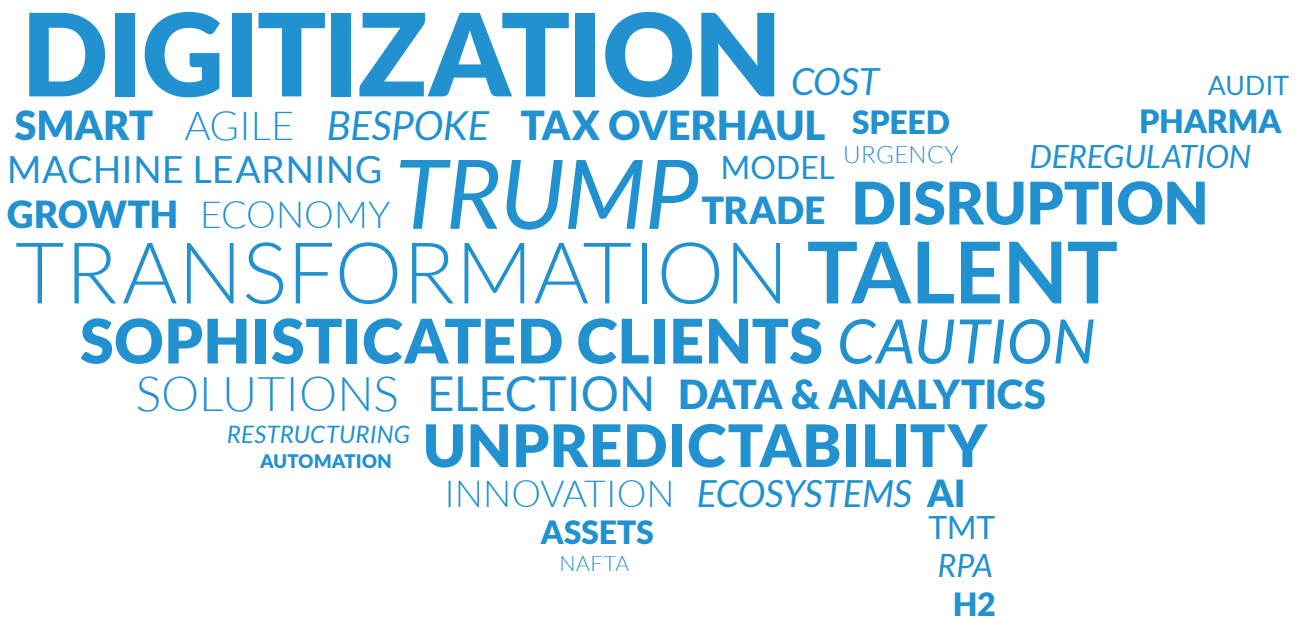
DIGITIZATION
COST
AUDIT
SMART AGILE BESPOKE TAX OVERHAUL SPEED PHARMA
MACHINE LEARNING TRUMP MODEL URGENCY DEREGULATION
GROWTH ECONOMY TRADE DISRUPTION
TRANSFORMATION TALENT
SOPHISTICATED CLIENTS CAUTION
SOLUTIONS ELECTION DATA & ANALYTICS
RESTRUCTURING
AUTOMATION
UNPREDICTABILITY
INNOVATION ECOSYSTEMS AI
ASSETS
TMT
NAFTA
RPA
H2